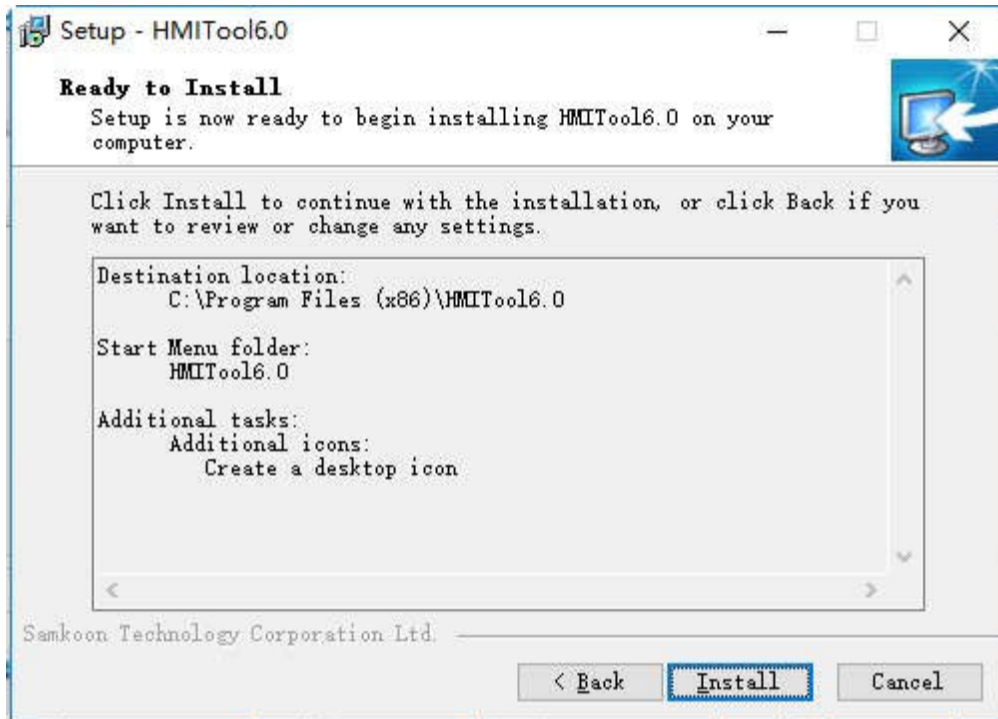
Setup - HMITool6.0

Ready to Install
Setup is now ready to begin installing HMITool6.0 on your computer.

Click Install to continue with the installation, or click Back if you want to review or change any settings.

Destination location:
C:\Program Files (x86)\HMITool6.0

Start Menu folder:
HMITool6.0

Additional tasks:
Additional icons:
Create a desktop icon

Samkoon Technology Corporation Ltd.

< Back
Install
Cancel